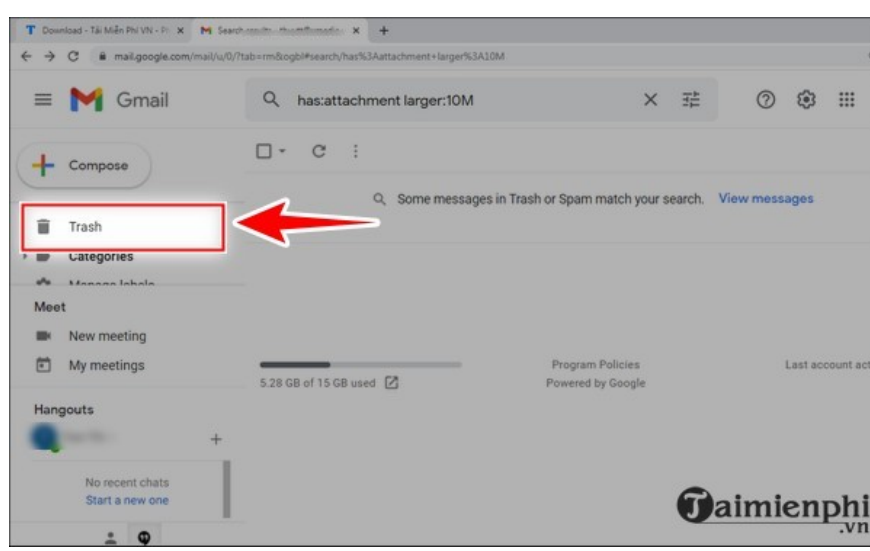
Download - Tải Miễn Phí VN - Pl ×
Search results - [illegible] ×
+
mail.google.com/mail/u/0/?tab=rm&ogbl#search/has%3Aattachment+larger%3A10M
Gmail
has:attachment larger:10M
Compose
Some messages in Trash or Spam match your search. View messages
Trash
Categories
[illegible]
Meet
New meeting
My meetings
5.28 GB of 15 GB used
Program Policies
Powered by Google
Last account act
Hangouts
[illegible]
No recent chats
Start a new one
Taimienphi
.vn